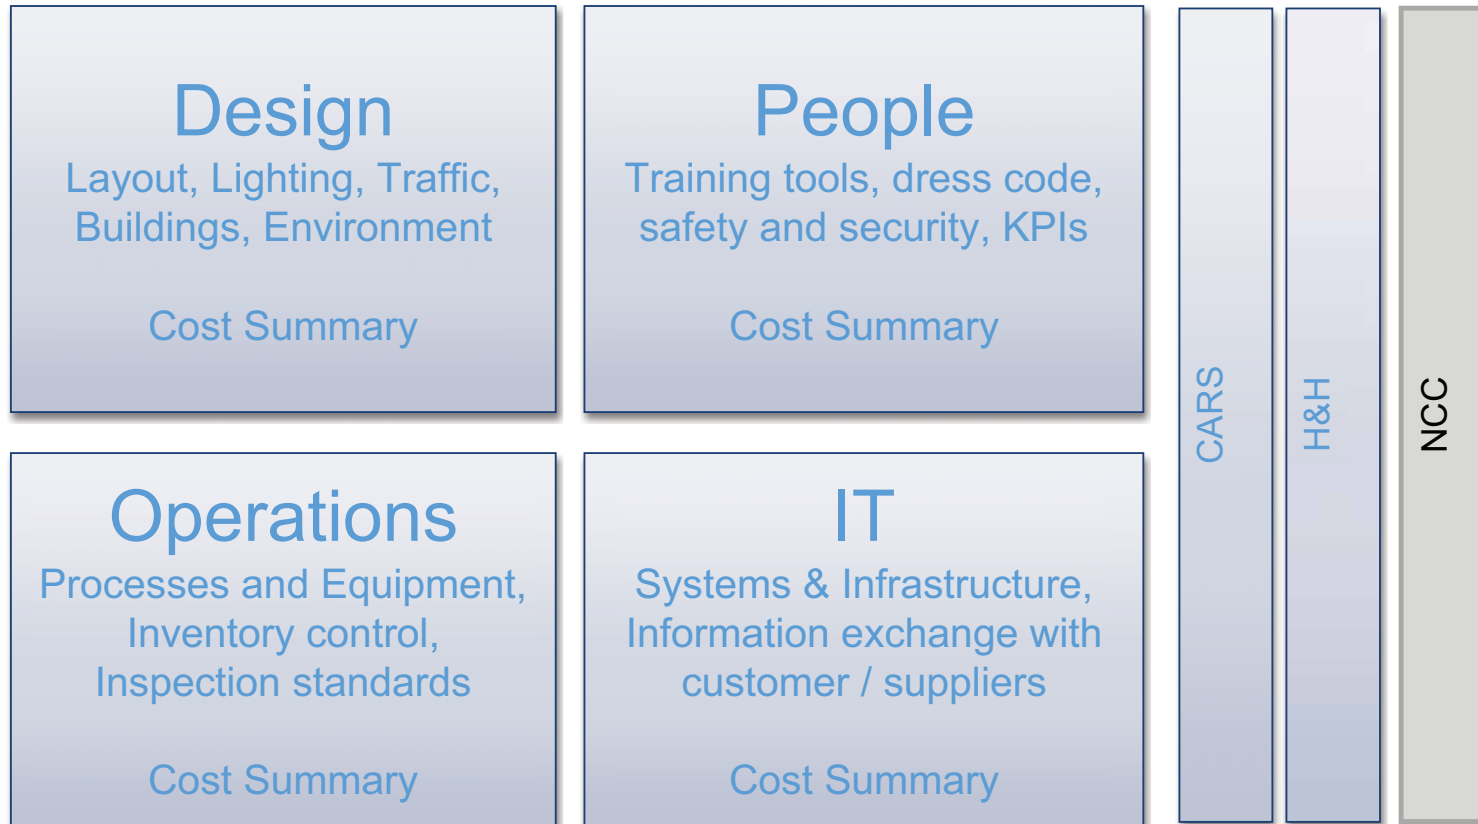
Design
Layout, Lighting, Traffic, Buildings, Environment

Cost Summary

People
Training tools, dress code, safety and security, KPIs

Cost Summary

Operations
Processes and Equipment, Inventory control, Inspection standards

Cost Summary

IT
Systems & Infrastructure, Information exchange with customer / suppliers

Cost Summary

CARS

H&H

NCC